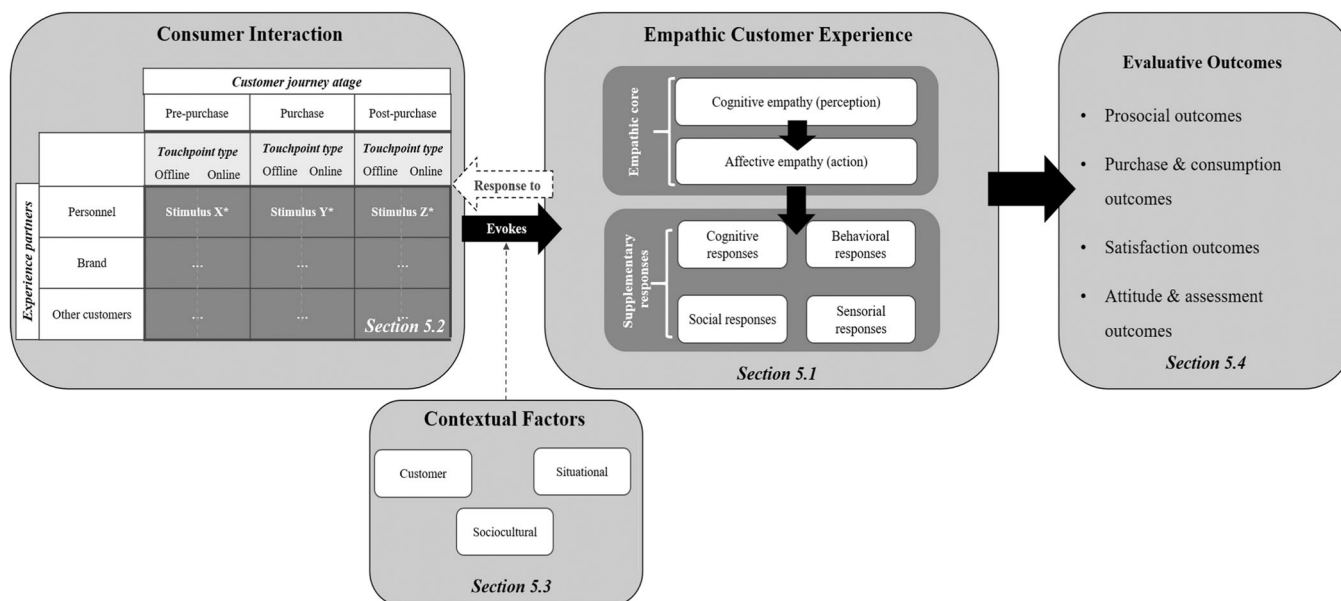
Consumer Interaction

| | | Customer journey atage | | |
|---|---|---|---|---|
| | | Pre-purchase | Purchase | Post-purchase |
| | | Touchpoint type<br>Offline Online | Touchpoint type<br>Offline Online | Touchpoint type<br>Offline Online |
| Experience partners | Personnel | Stimulus X* | Stimulus Y* | Stimulus Z* |
| | Brand | ... | ... | ... |
| | Other customers | ... | ... | ... |

Section 5.2

Response to

Evokes

Empathic Customer Experience

Empathic core
Cognitive empathy (perception)
Affective empathy (action)

Supplementary responses
Cognitive responses
Behavioral responses
Social responses
Sensorial responses

Section 5.1

Evaluative Outcomes

• Prosocial outcomes
• Purchase & consumption outcomes
• Satisfaction outcomes
• Attitude & assessment outcomes

Section 5.4

Contextual Factors

Customer
Situational
Sociocultural

Section 5.3